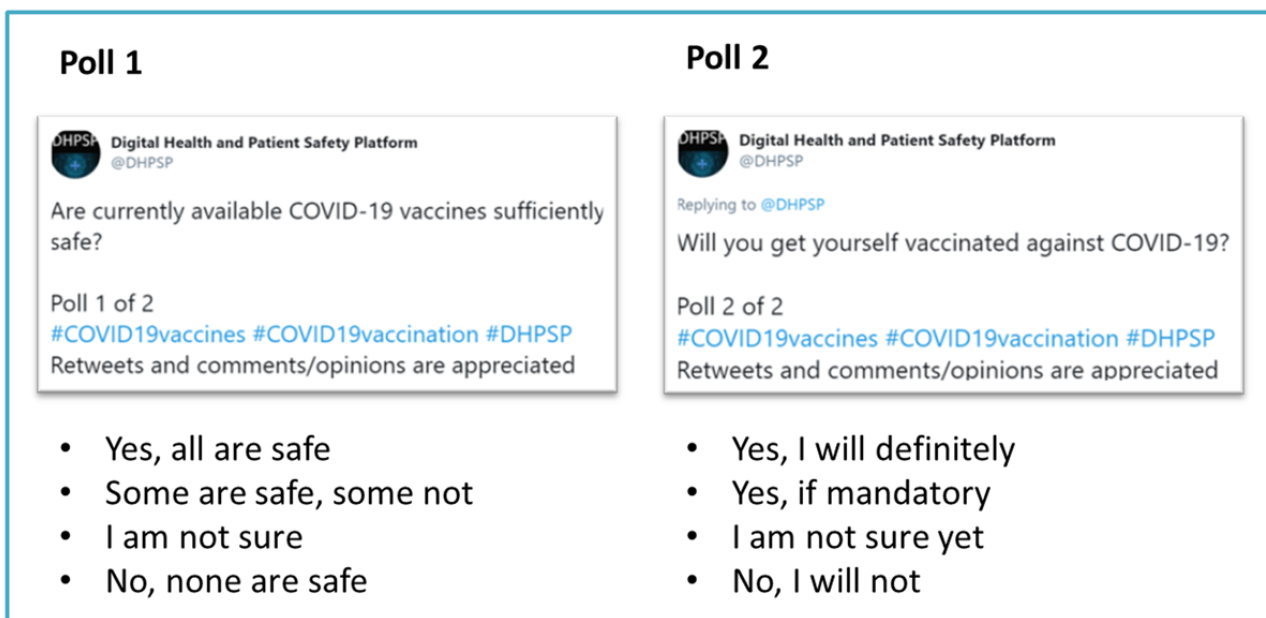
Poll 1

DHPSP

Digital Health and Patient Safety Platform
@DHPSP

Are currently available COVID-19 vaccines sufficiently safe?

Poll 1 of 2
#COVID19vaccines #COVID19vaccination #DHPSP
Retweets and comments/opinions are appreciated

- Yes, all are safe
- Some are safe, some not
- I am not sure
- No, none are safe

Poll 2

DHPSP

Digital Health and Patient Safety Platform
@DHPSP

Replying to @DHPSP

Will you get yourself vaccinated against COVID-19?

Poll 2 of 2
#COVID19vaccines #COVID19vaccination #DHPSP
Retweets and comments/opinions are appreciated

- Yes, I will definitely
- Yes, if mandatory
- I am not sure yet
- No, I will not